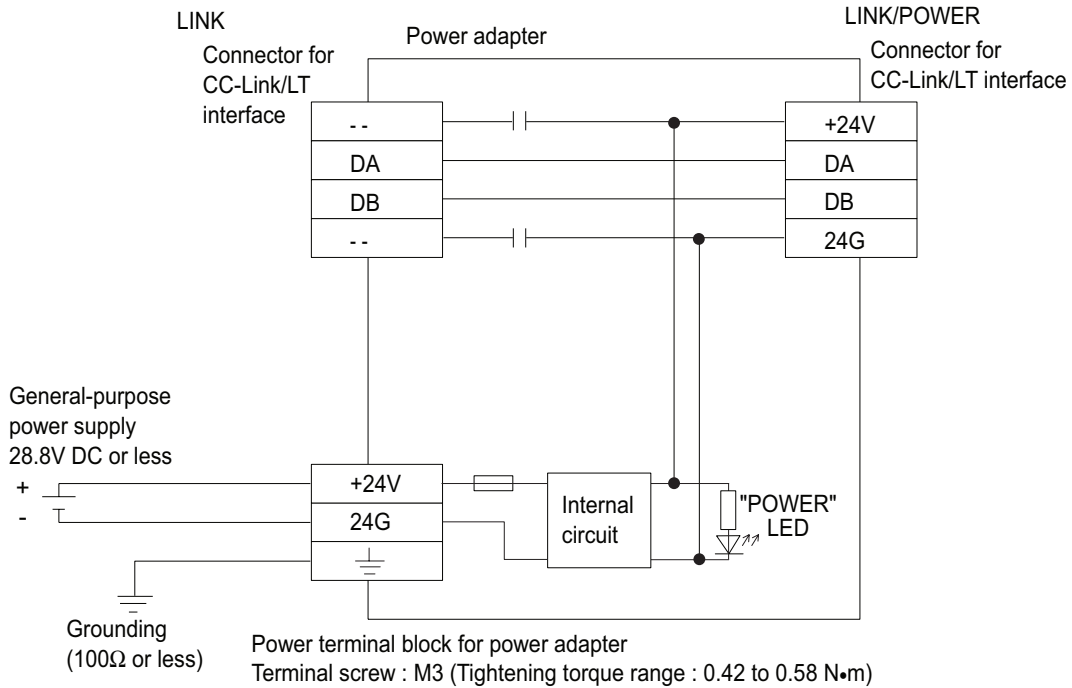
LINK
Connector for CC-Link/LT interface

Power adapter

LINK/POWER
Connector for CC-Link/LT interface

| - - |
|---|
| DA |
| DB |
| - - |

| +24V |
|---|
| DA |
| DB |
| 24G |

General-purpose power supply 28.8V DC or less

+
-

| +24V |
|---|
| 24G |

Internal circuit

"POWER" LED

Grounding (100Ω or less)

Power terminal block for power adapter
Terminal screw : M3 (Tightening torque range : 0.42 to 0.58 N•m)